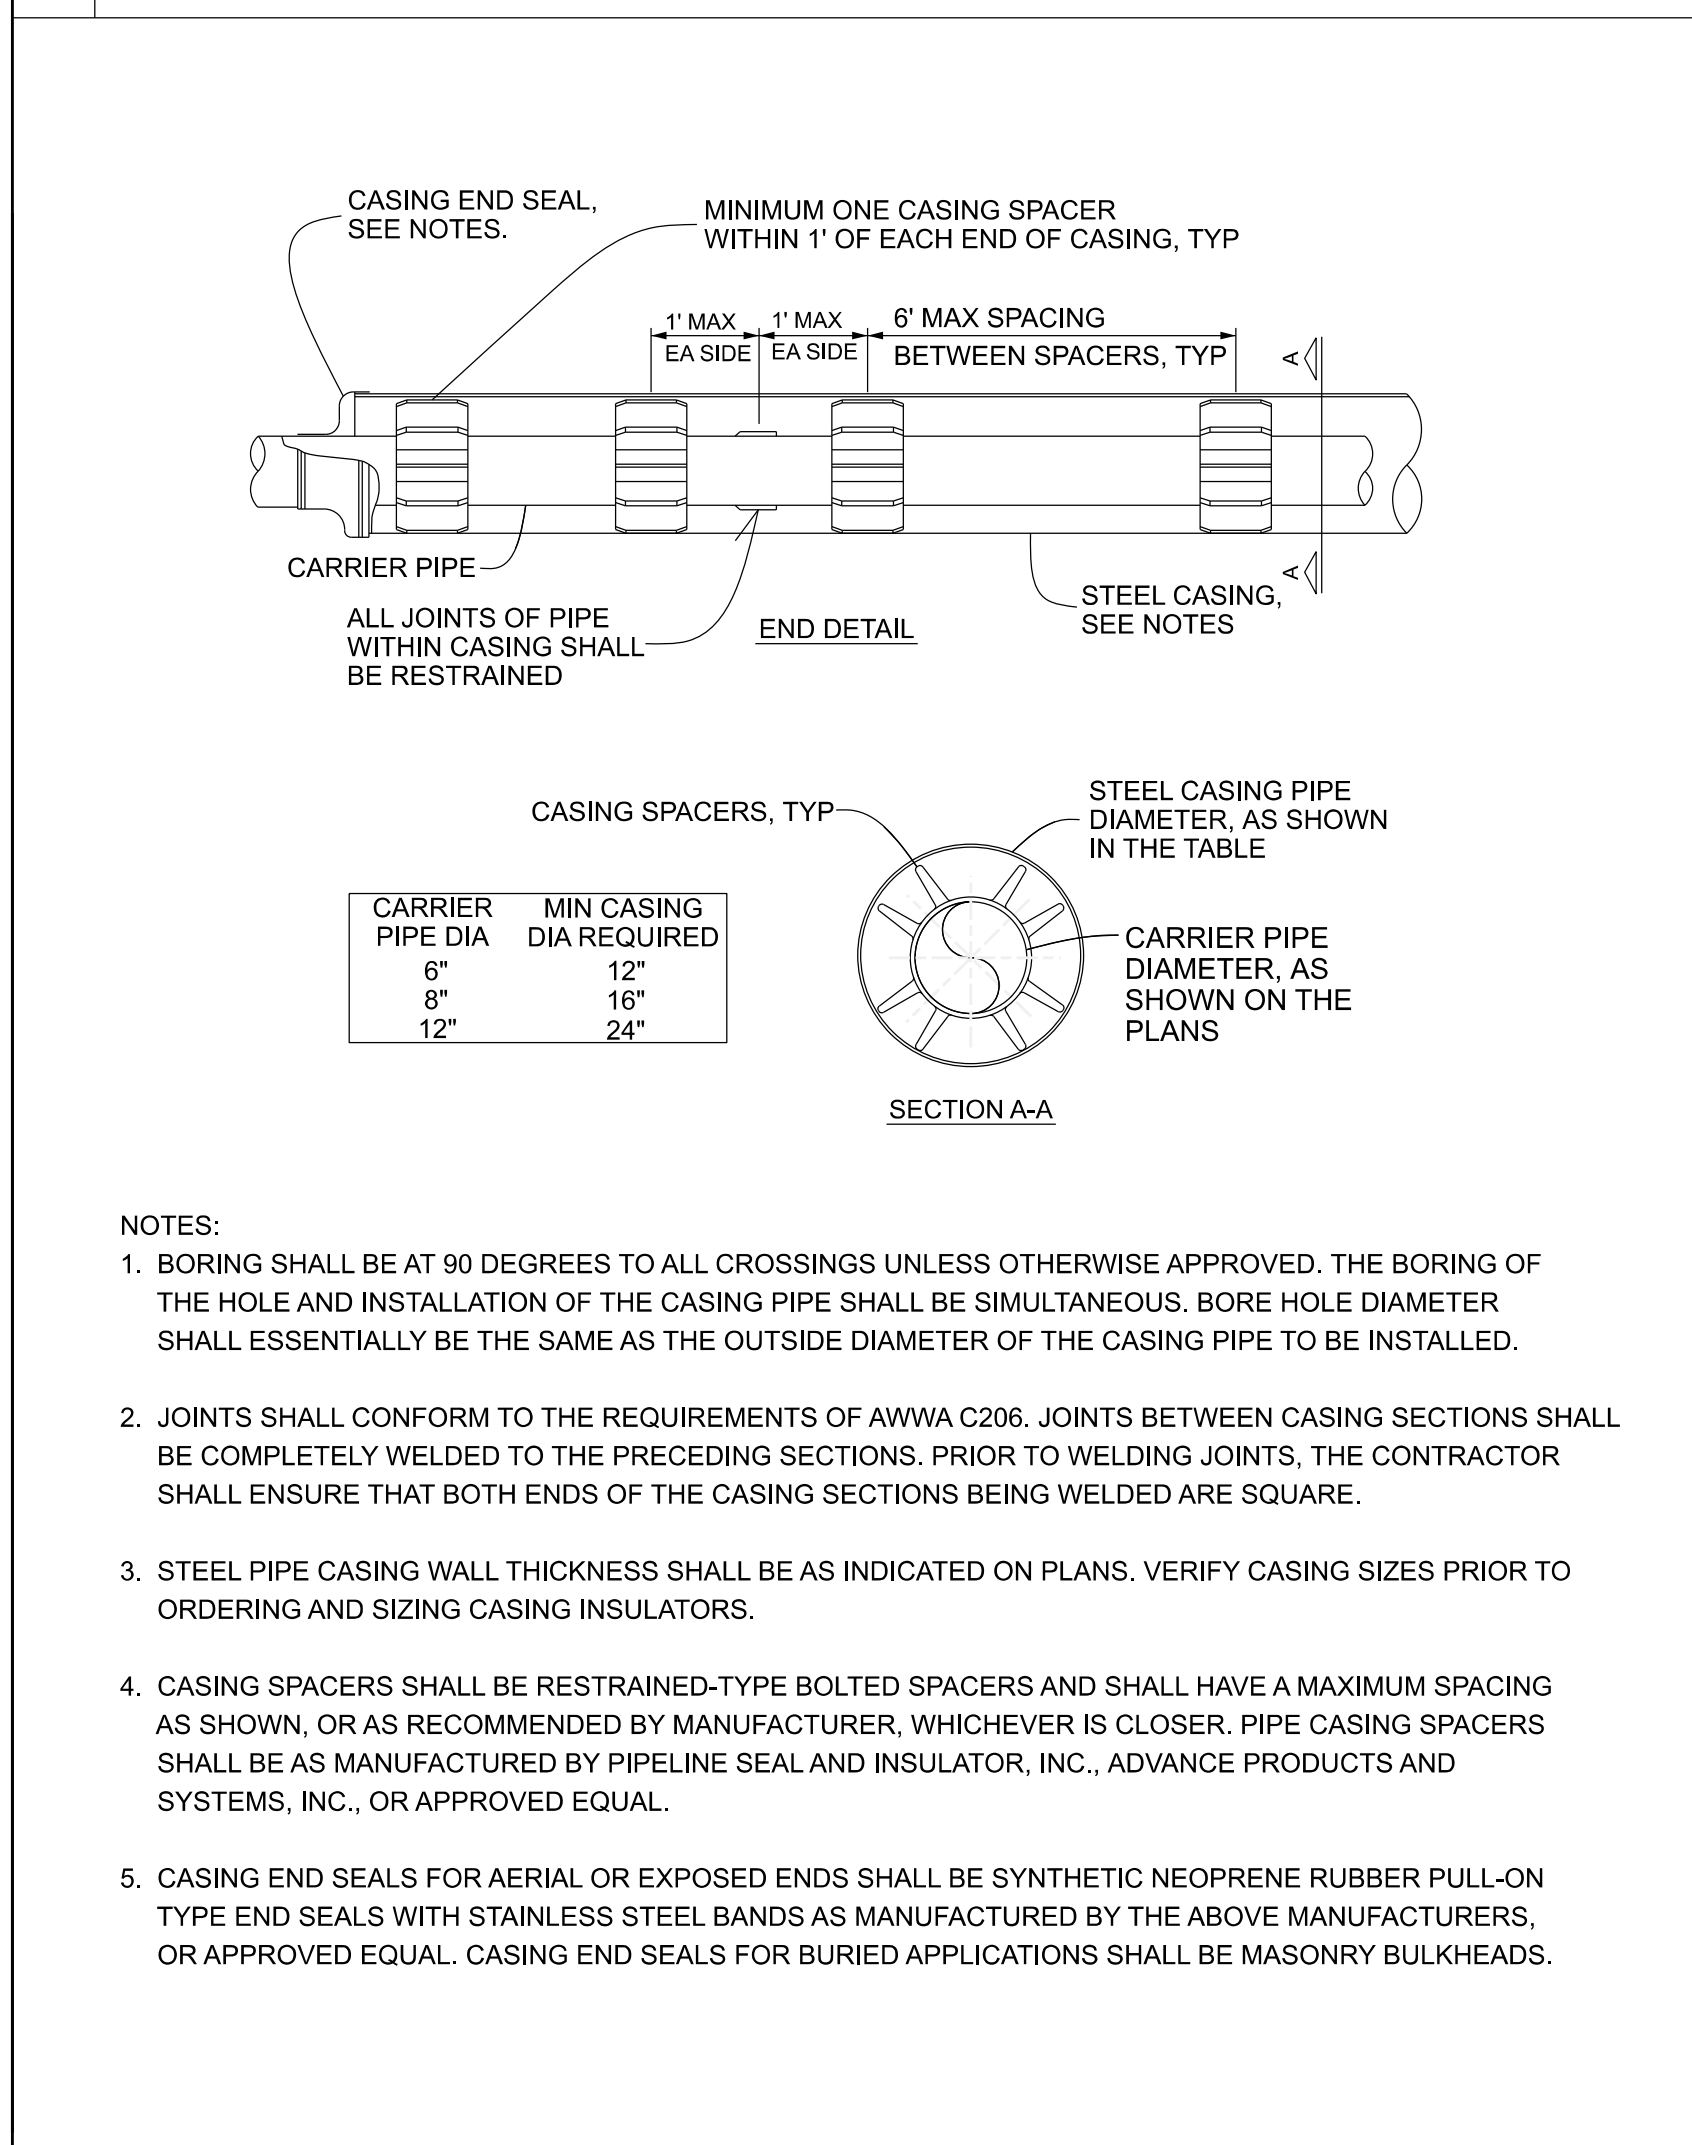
CASING END SEAL, SEE NOTES.

MINIMUM ONE CASING SPACER WITHIN 1' OF EACH END OF CASING, TYP

1' MAX EA SIDE

1' MAX EA SIDE

6' MAX SPACING BETWEEN SPACERS, TYP

A

A

CARRIER PIPE

ALL JOINTS OF PIPE WITHIN CASING SHALL BE RESTRAINED

END DETAIL

STEEL CASING, SEE NOTES

CASING SPACERS, TYP

STEEL CASING PIPE DIAMETER, AS SHOWN IN THE TABLE

| CARRIER PIPE DIA | MIN CASING DIA REQUIRED |
|---|---|
| 6" | 12" |
| 8" | 16" |
| 12" | 24" |

CARRIER PIPE DIAMETER, AS SHOWN ON THE PLANS

SECTION A-A

NOTES:
1. BORING SHALL BE AT 90 DEGREES TO ALL CROSSINGS UNLESS OTHERWISE APPROVED. THE BORING OF THE HOLE AND INSTALLATION OF THE CASING PIPE SHALL BE SIMULTANEOUS. BORE HOLE DIAMETER SHALL ESSENTIALLY BE THE SAME AS THE OUTSIDE DIAMETER OF THE CASING PIPE TO BE INSTALLED.

2. JOINTS SHALL CONFORM TO THE REQUIREMENTS OF AWWA C206. JOINTS BETWEEN CASING SECTIONS SHALL BE COMPLETELY WELDED TO THE PRECEDING SECTIONS. PRIOR TO WELDING JOINTS, THE CONTRACTOR SHALL ENSURE THAT BOTH ENDS OF THE CASING SECTIONS BEING WELDED ARE SQUARE.

3. STEEL PIPE CASING WALL THICKNESS SHALL BE AS INDICATED ON PLANS. VERIFY CASING SIZES PRIOR TO ORDERING AND SIZING CASING INSULATORS.

4. CASING SPACERS SHALL BE RESTRAINED-TYPE BOLTED SPACERS AND SHALL HAVE A MAXIMUM SPACING AS SHOWN, OR AS RECOMMENDED BY MANUFACTURER, WHICHEVER IS CLOSER. PIPE CASING SPACERS SHALL BE AS MANUFACTURED BY PIPELINE SEAL AND INSULATOR, INC., ADVANCE PRODUCTS AND SYSTEMS, INC., OR APPROVED EQUAL.

5. CASING END SEALS FOR AERIAL OR EXPOSED ENDS SHALL BE SYNTHETIC NEOPRENE RUBBER PULL-ON TYPE END SEALS WITH STAINLESS STEEL BANDS AS MANUFACTURED BY THE ABOVE MANUFACTURERS, OR APPROVED EQUAL. CASING END SEALS FOR BURIED APPLICATIONS SHALL BE MASONRY BULKHEADS.